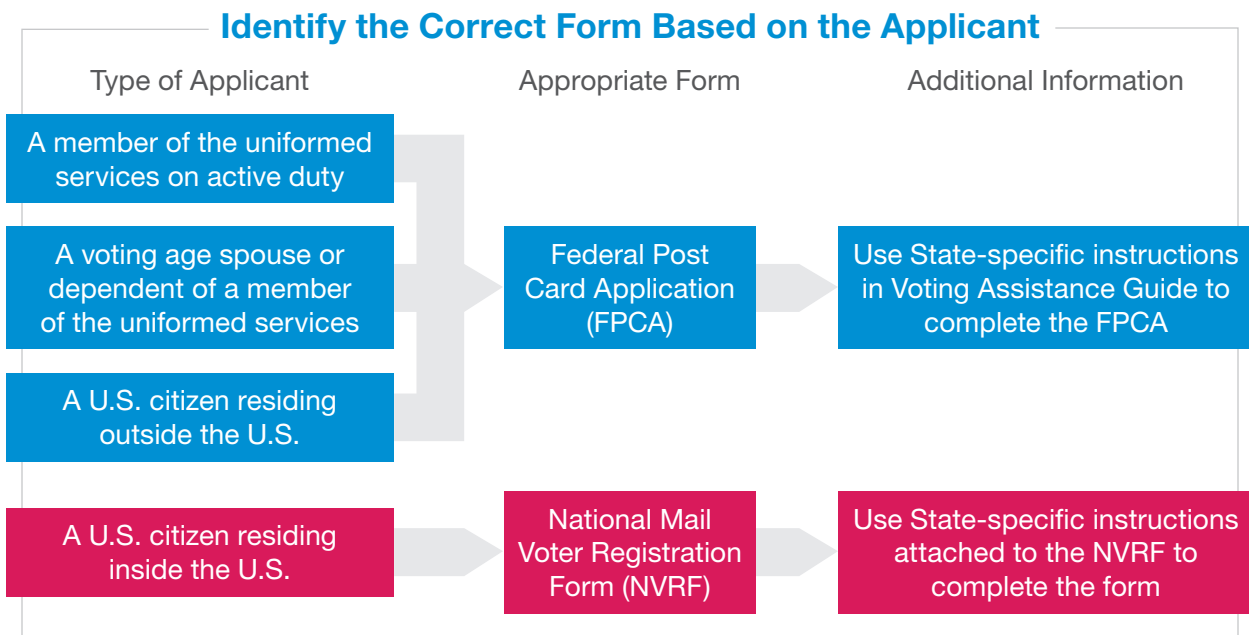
Identify the Correct Form Based on the Applicant

Type of Applicant

Appropriate Form

Additional Information

A member of the uniformed services on active duty

A voting age spouse or dependent of a member of the uniformed services

A U.S. citizen residing outside the U.S.

Federal Post Card Application (FPCA)

Use State-specific instructions in Voting Assistance Guide to complete the FPCA

A U.S. citizen residing inside the U.S.

National Mail Voter Registration Form (NVRF)

Use State-specific instructions attached to the NVRF to complete the form